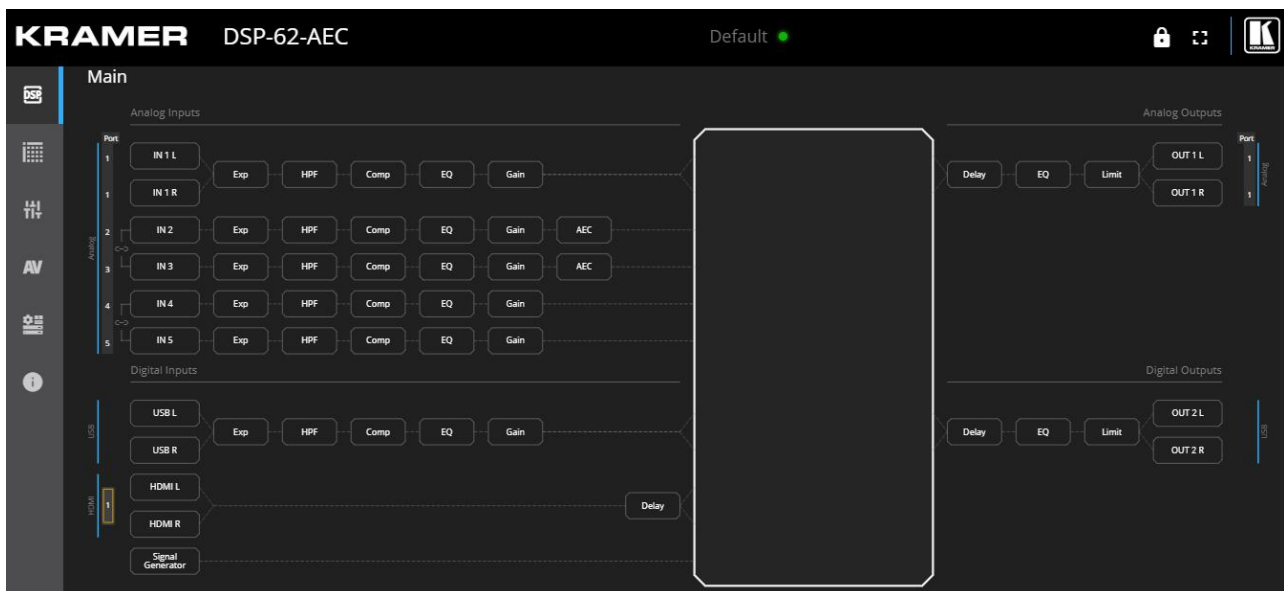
KRAMER DSP-62-AEC

Default

DSP

AV

Main

Analog Inputs

Port

Analog

1 IN 1 L
1 IN 1 R
Exp HPF Comp EQ Gain

2 IN 2 Exp HPF Comp EQ Gain AEC
3 IN 3 Exp HPF Comp EQ Gain AEC
4 IN 4 Exp HPF Comp EQ Gain
5 IN 5 Exp HPF Comp EQ Gain

Digital Inputs

USB
USB L
USB R
Exp HPF Comp EQ Gain

HDMI
1
HDMI L
HDMI R
Delay

Signal Generator

Analog Outputs

Delay EQ Limit
OUT 1 L
OUT 1 R

Port
1
1
Analog

Digital Outputs

Delay EQ Limit
OUT 2 L
OUT 2 R
USB